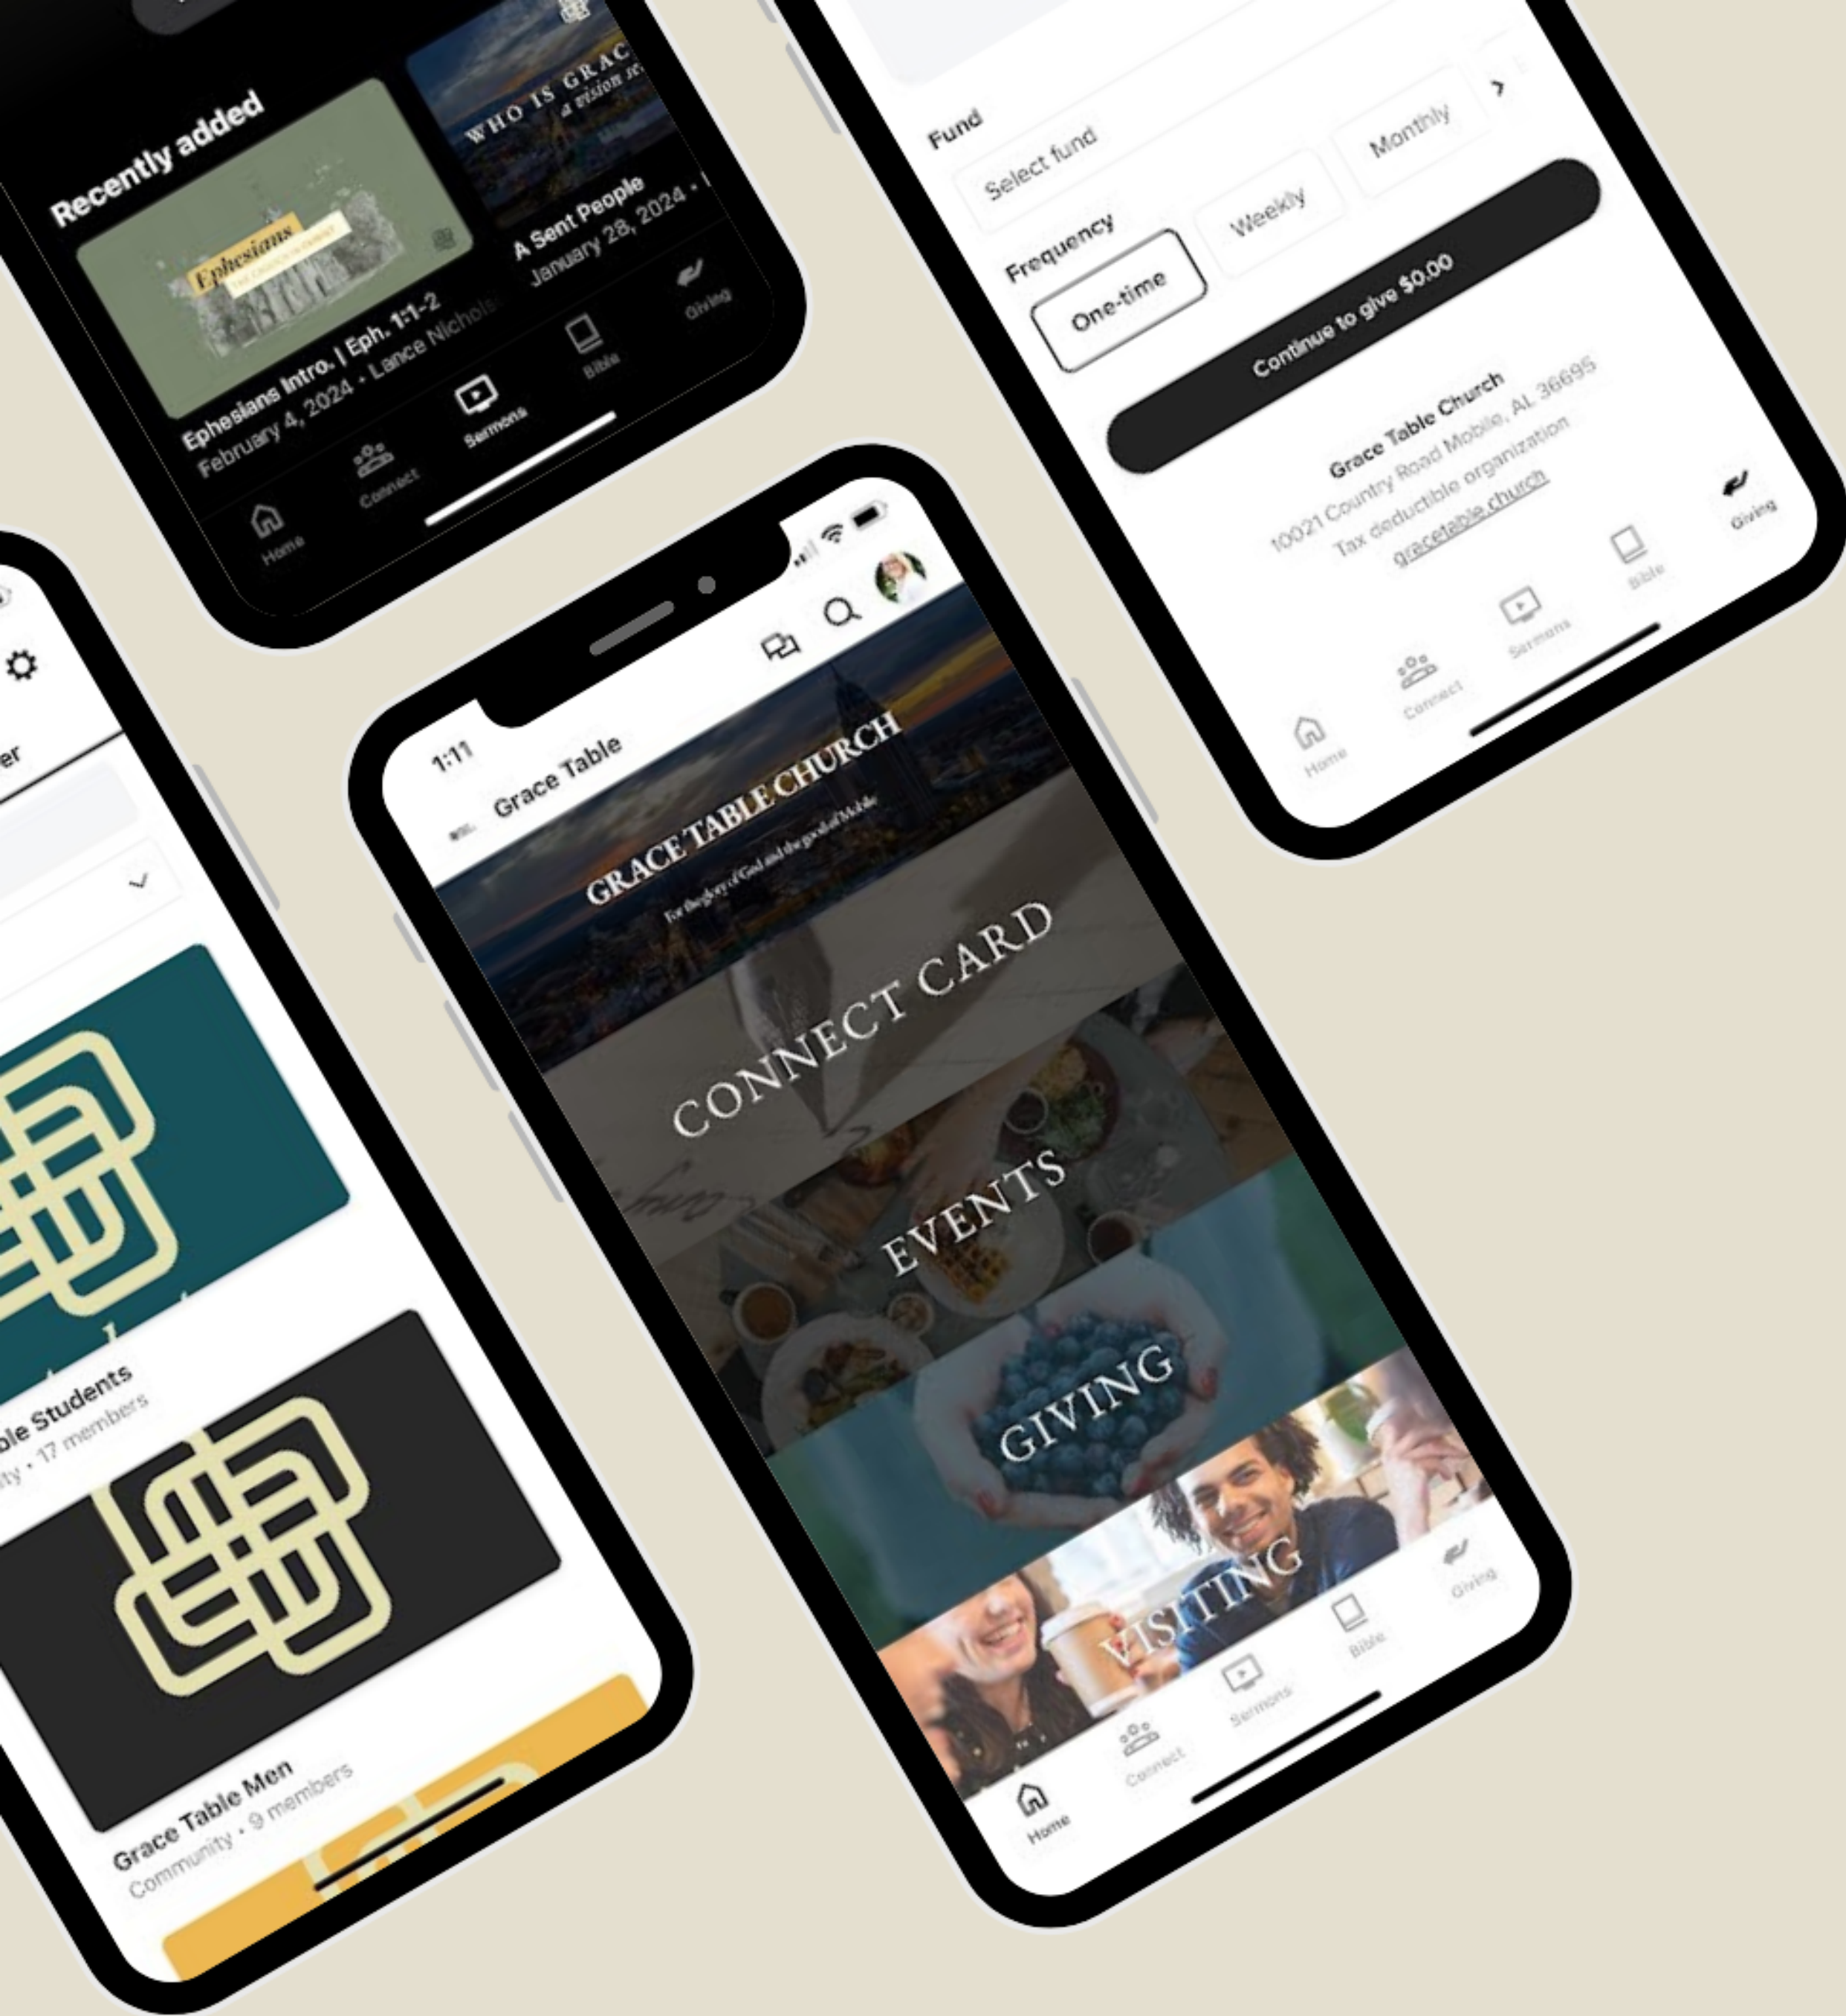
Recently added

Ephesians

WHO IS GRAC
a vision se

Ephesians Intro. | Eph. 1:1-2
February 4, 2024 • Lance Nichols

A Sent People
January 28, 2024 •

Home Connect Sermons Bible Giving

Fund
Select fund
Frequency
One-time
Weekly
Monthly

Continue to give $0.00

Grace Table Church
10021 Country Road Mobile, AL 36695
Tax deductible organization
gracetable.church

Home Connect Sermons Bible Giving

1:11
Grace Table

GRACE TABLE CHURCH
For the glory of God and the good of Mobile

CONNECT CARD

EVENTS

GIVING

VISITING

Home Connect Sermons Bible Giving

er

ble Students
ity • 17 members

Grace Table Men
Community • 9 members